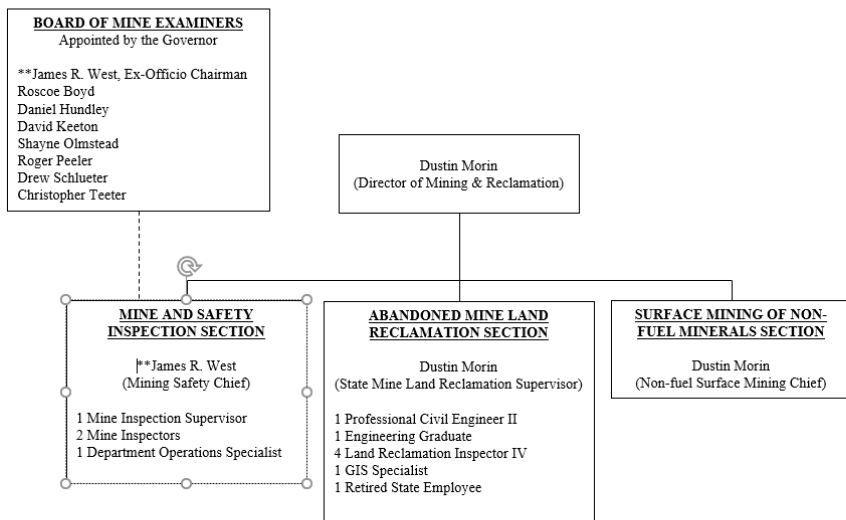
BOARD OF MINE EXAMINERS
Appointed by the Governor

**James R. West, Ex-Officio Chairman
Roscoe Boyd
Daniel Hundley
David Keeton
Shayne Olmstead
Roger Peeler
Drew Schlueter
Christopher Teeter

Dustin Morin
(Director of Mining & Reclamation)

MINE AND SAFETY INSPECTION SECTION

**James R. West
(Mining Safety Chief)

1 Mine Inspection Supervisor
2 Mine Inspectors
1 Department Operations Specialist

ABANDONED MINE LAND RECLAMATION SECTION

Dustin Morin
(State Mine Land Reclamation Supervisor)

1 Professional Civil Engineer II
1 Engineering Graduate
4 Land Reclamation Inspector IV
1 GIS Specialist
1 Retired State Employee

SURFACE MINING OF NON-FUEL MINERALS SECTION

Dustin Morin
(Non-fuel Surface Mining Chief)